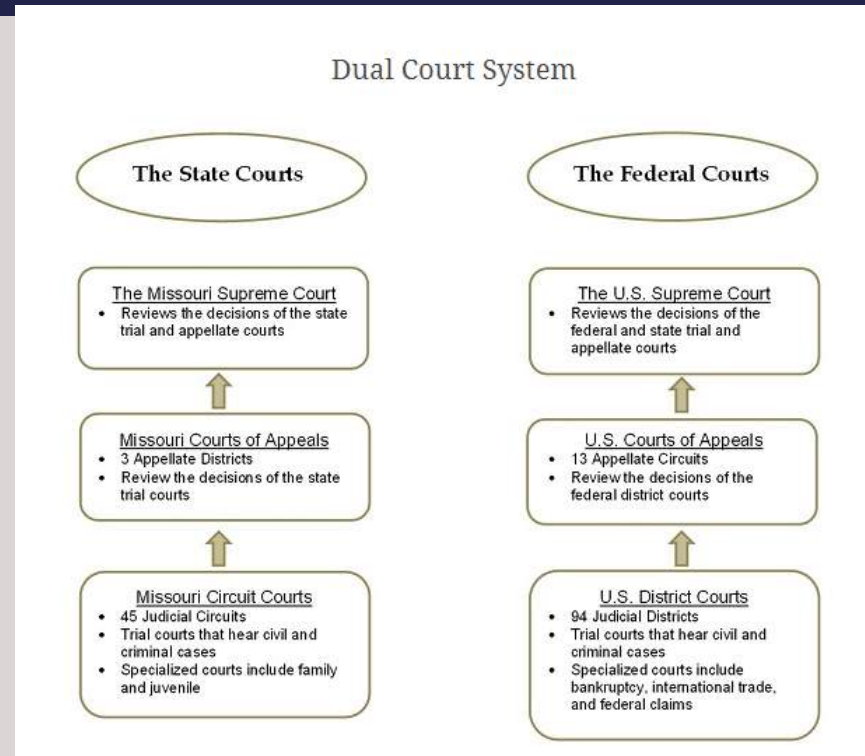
Dual Court System

The State Courts

The Missouri Supreme Court
- Reviews the decisions of the state trial and appellate courts

Missouri Courts of Appeals
- 3 Appellate Districts
- Review the decisions of the state trial courts

Missouri Circuit Courts
- 45 Judicial Circuits
- Trial courts that hear civil and criminal cases
- Specialized courts include family and juvenile

The Federal Courts

The U.S. Supreme Court
- Reviews the decisions of the federal and state trial and appellate courts

U.S. Courts of Appeals
- 13 Appellate Circuits
- Review the decisions of the federal district courts

U.S. District Courts
- 94 Judicial Districts
- Trial courts that hear civil and criminal cases
- Specialized courts include bankruptcy, international trade, and federal claims